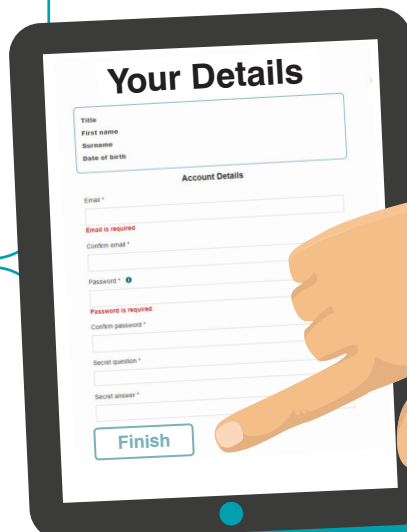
Your Details

Title
First name
Surname
Date of birth

Account Details

Email *

Email is required

Confirm email *

Password *

Password is required

Confirm password *

Secret question *

Secret answer *

Finish